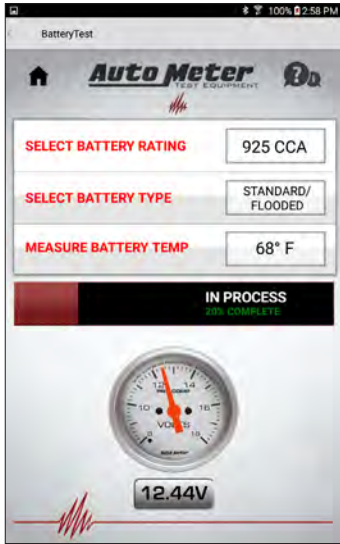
100% 2:58 PM

BatteryTest

Auto Meter
TEST EQUIPMENT

SELECT BATTERY RATING
925 CCA

SELECT BATTERY TYPE
STANDARD/ FLOODED

MEASURE BATTERY TEMP
68° F

IN PROCESS
20% COMPLETE

12
14
10
16
8
18
VOLTS

12.44V